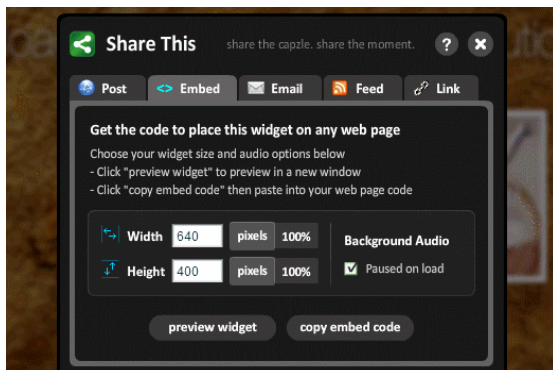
Share This share the capzle. share the moment.

Post Embed Email Feed Link

Get the code to place this widget on any web page

Choose your widget size and audio options below
- Click "preview widget" to preview in a new window
- Click "copy embed code" then paste into your web page code

Width 640 pixels 100%
Height 400 pixels 100%

Background Audio
Paused on load

preview widget copy embed code